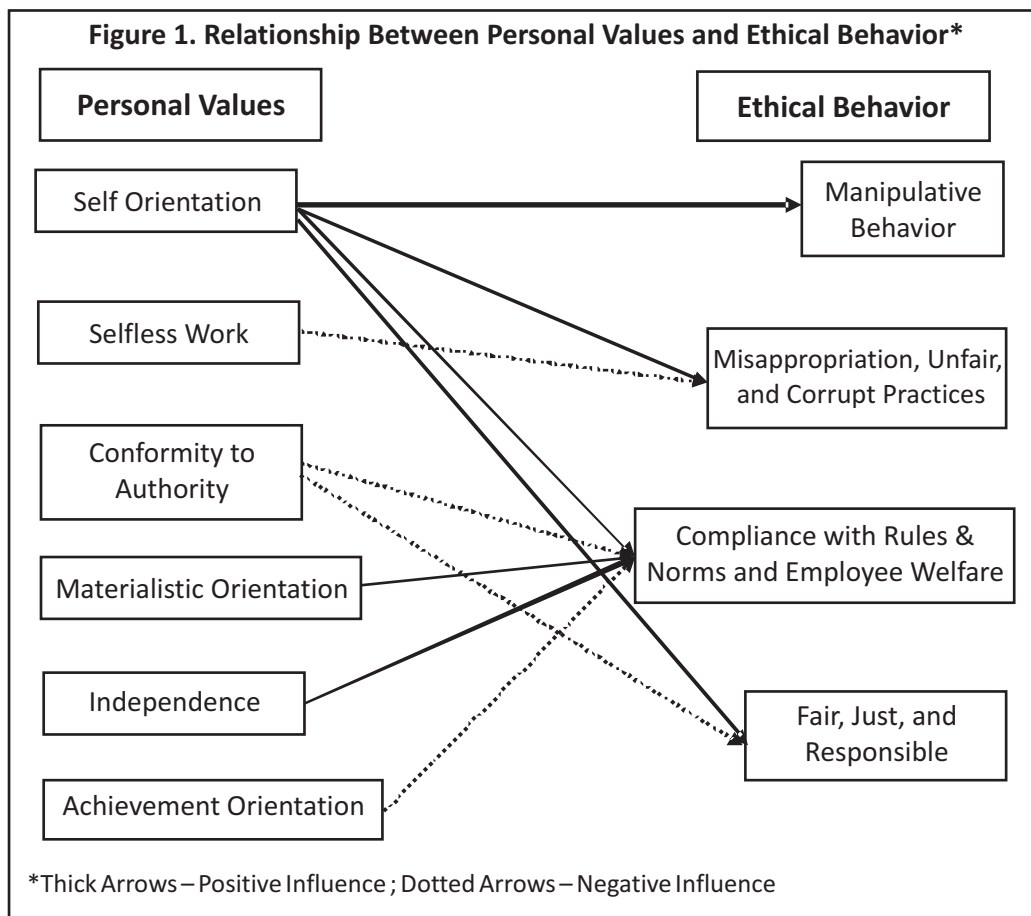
Figure 1. Relationship Between Personal Values and Ethical Behavior*

Personal Values

Ethical Behavior

Self Orientation

Manipulative Behavior

Selfless Work

Misappropriation, Unfair, and Corrupt Practices

Conformity to Authority

Compliance with Rules & Norms and Employee Welfare

Materialistic Orientation

Independence

Fair, Just, and Responsible

Achievement Orientation

*Thick Arrows – Positive Influence ; Dotted Arrows – Negative Influence